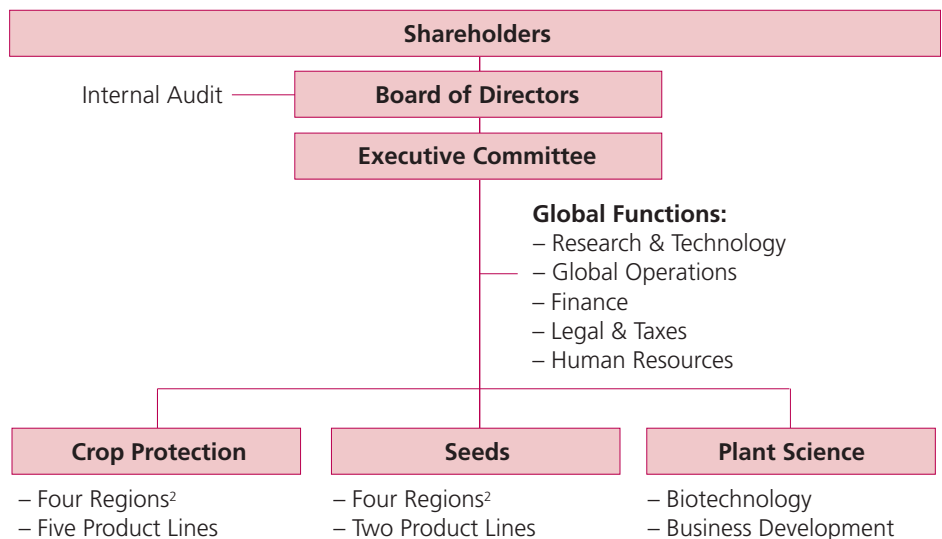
Shareholders

Internal Audit

Board of Directors

Executive Committee

**Global Functions:**
– Research & Technology
– Global Operations
– Finance
– Legal & Taxes
– Human Resources

Crop Protection
– Four Regions$^2$
– Five Product Lines

Seeds
– Four Regions$^2$
– Two Product Lines

Plant Science
– Biotechnology
– Business Development